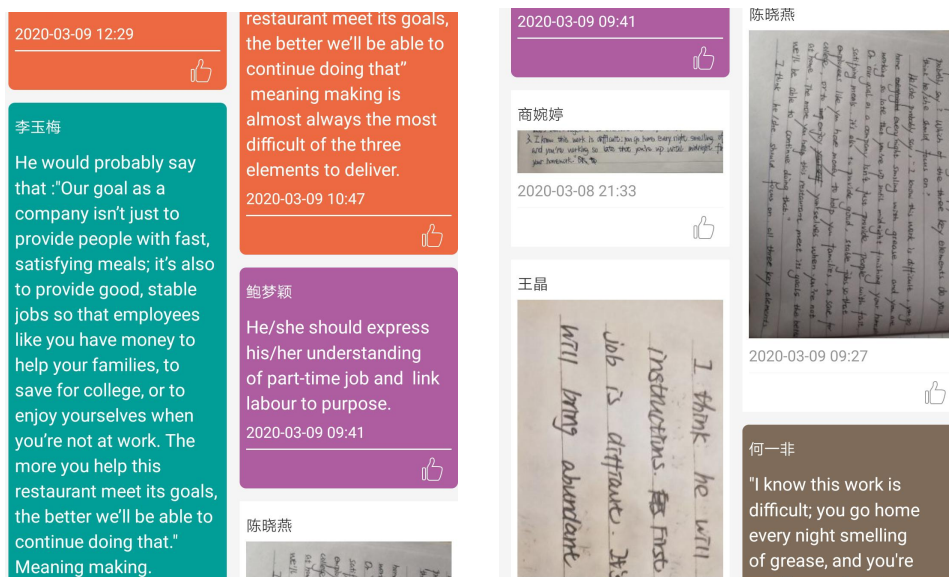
2020-03-09 12:29

李玉梅

He would probably say that :"Our goal as a company isn't just to provide people with fast, satisfying meals; it's also to provide good, stable jobs so that employees like you have money to help your families, to save for college, or to enjoy yourselves when you're not at work. The more you help this restaurant meet its goals, the better we'll be able to continue doing that." Meaning making.

restaurant meet its goals, the better we'll be able to continue doing that" meaning making is almost always the most difficult of the three elements to deliver.

2020-03-09 10:47

鲍梦颖

He/she should express his/her understanding of part-time job and link labour to purpose.

2020-03-09 09:41

陈晓燕

2020-03-09 09:41

商婉婷

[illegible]

2020-03-08 21:33

王晶

I think he will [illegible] instructions. First job is difficult. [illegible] will bring abundant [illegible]

陈晓燕

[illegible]

2020-03-09 09:27

何一非

"I know this work is difficult; you go home every night smelling of grease, and you're